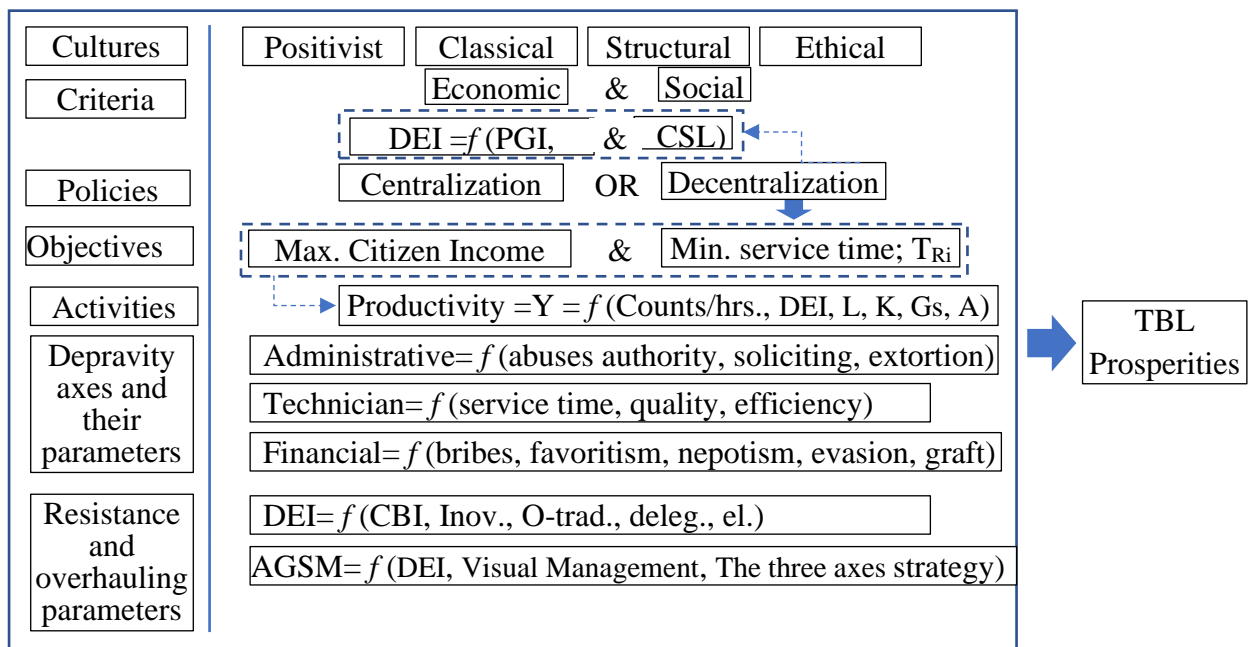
Cultures

Criteria

Policies

Objectives

Activities

Depravity axes and their parameters

Resistance and overhauling parameters

Positivist Classical Structural Ethical

Economic & Social

DEI $= f$ (PGI, & CSL)

Centralization OR Decentralization

Max. Citizen Income & Min. service time; $T_{Ri}$

Productivity $= Y = f$ (Counts/hrs., DEI, L, K, Gs, A)

Administrative$= f$ (abuses authority, soliciting, extortion)

Technician$= f$ (service time, quality, efficiency)

Financial$= f$ (bribes, favoritism, nepotism, evasion, graft)

DEI$= f$ (CBI, Inov., O-trad., deleg., el.)

AGSM$= f$ (DEI, Visual Management, The three axes strategy)

TBL Prosperities